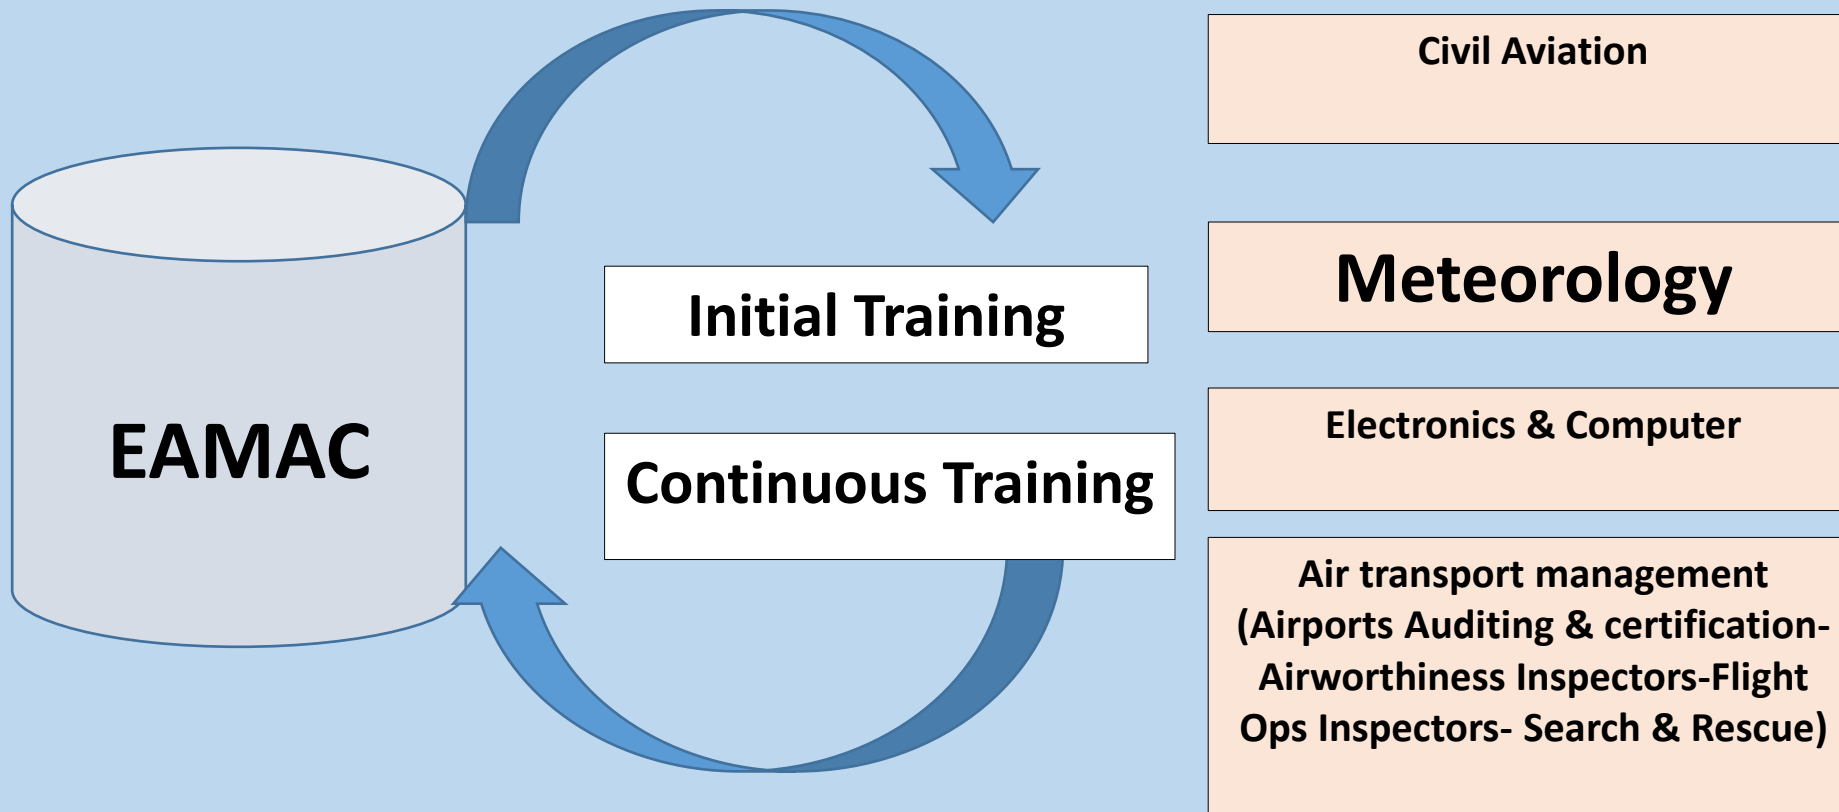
EAMAC

Initial Training

Continuous Training

Civil Aviation

Meteorology

Electronics & Computer

Air transport management (Airports Auditing & certification-Airworthiness Inspectors-Flight Ops Inspectors- Search & Rescue)